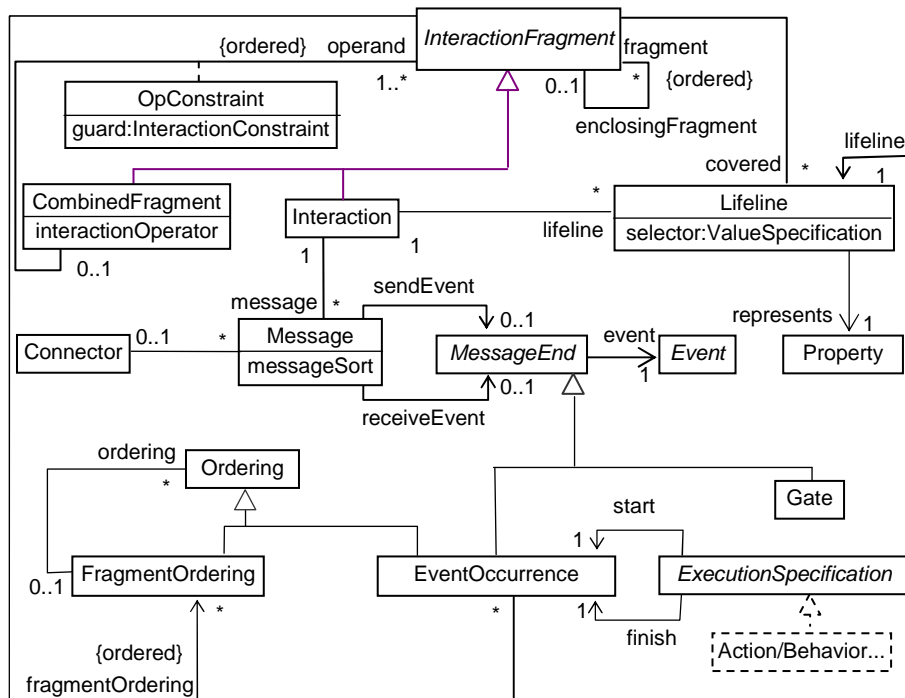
InteractionFragment
{ordered} operand
1..*
fragment
0..1 *
{ordered}
enclosingFragment
OpConstraint
guard:InteractionConstraint
covered *
lifeline
1
CombinedFragment
interactionOperator
0..1
Interaction
*
1
lifeline
Lifeline
selector:ValueSpecification
1
message *
sendEvent
0..1
represents 1
Connector 0..1 *
Message
messageSort
MessageEnd
event
1
Event
Property
0..1
receiveEvent
ordering
*
Ordering
Gate
start
1
FragmentOrdering
0..1
EventOccurrence
ExecutionSpecification
*
*
1
finish
{ordered}
fragmentOrdering
Action/Behavior...